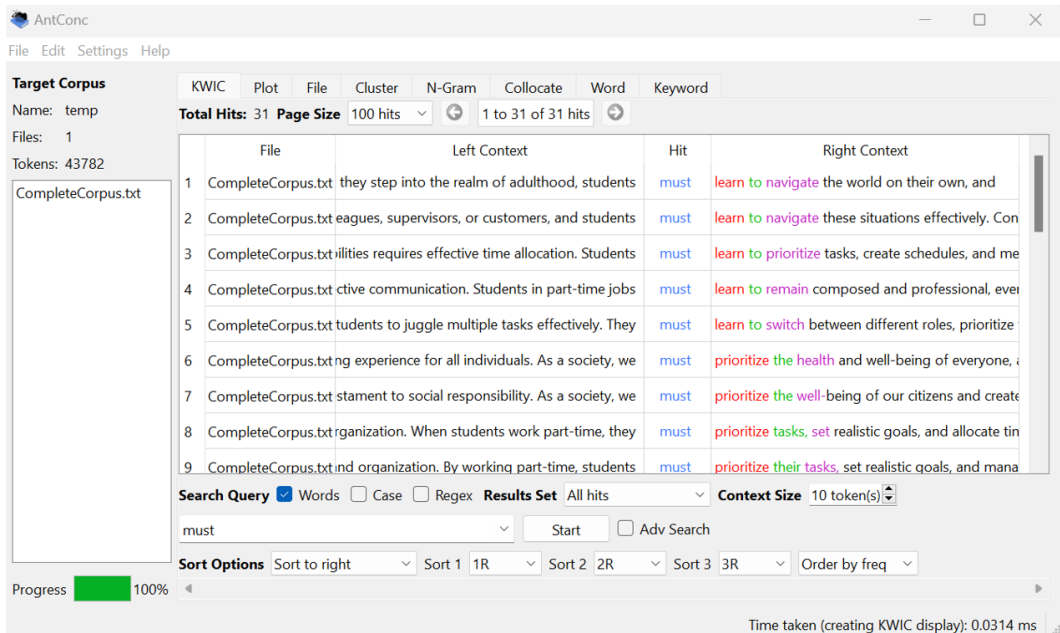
AntConc

File Edit Settings Help

Target Corpus
Name: temp
Files: 1
Tokens: 43782

CompleteCorpus.txt

KWIC | Plot | File | Cluster | N-Gram | Collocate | Word | Keyword

Total Hits: 31 Page Size 100 hits 1 to 31 of 31 hits

| | File | Left Context | Hit | Right Context |
|---|---|---|---|---|
| 1 | CompleteCorpus.txt | they step into the realm of adulthood, students | must | learn to navigate the world on their own, and |
| 2 | CompleteCorpus.txt | eagues, supervisors, or customers, and students | must | learn to navigate these situations effectively. Con |
| 3 | CompleteCorpus.txt | ilities requires effective time allocation. Students | must | learn to prioritize tasks, create schedules, and me |
| 4 | CompleteCorpus.txt | ctive communication. Students in part-time jobs | must | learn to remain composed and professional, ever |
| 5 | CompleteCorpus.txt | tudents to juggle multiple tasks effectively. They | must | learn to switch between different roles, prioritize |
| 6 | CompleteCorpus.txt | ng experience for all individuals. As a society, we | must | prioritize the health and well-being of everyone, |
| 7 | CompleteCorpus.txt | stament to social responsibility. As a society, we | must | prioritize the well-being of our citizens and create |
| 8 | CompleteCorpus.txt | rganization. When students work part-time, they | must | prioritize tasks, set realistic goals, and allocate tin |
| 9 | CompleteCorpus.txt | nd organization. By working part-time, students | must | prioritize their tasks, set realistic goals, and mana |

Search Query ☑ Words ☐ Case ☐ Regex Results Set All hits Context Size 10 token(s)

must Start ☐ Adv Search

Sort Options Sort to right Sort 1 1R Sort 2 2R Sort 3 3R Order by freq

Progress 100%

Time taken (creating KWIC display): 0.0314 ms